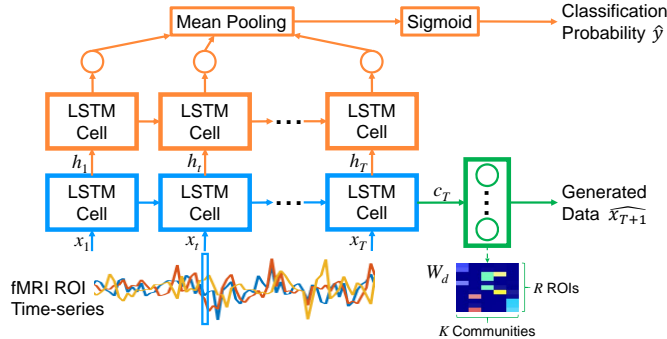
Mean Pooling

Sigmoid

Classification Probability $\hat{y}$

LSTM Cell

LSTM Cell

...

LSTM Cell

$h_1$

$h_t$

$h_T$

LSTM Cell

LSTM Cell

...

LSTM Cell

$c_T$

Generated Data $\widehat{x_{T+1}}$

$x_1$

$x_t$

$x_T$

fMRI ROI Time-series

$W_d$

$R$ ROIs

$K$ Communities